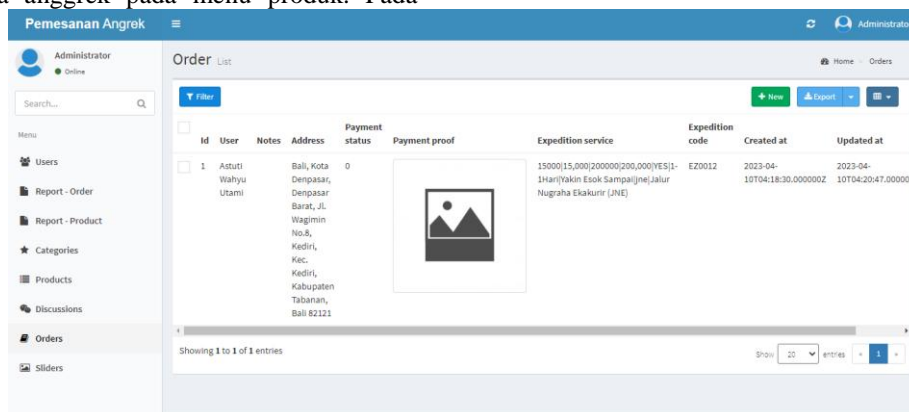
a anggrek pada menu produk. Pada

Pemesanan Angrek

Administrato

Administrator
Online

Search...

Menu

Users

Report - Order

Report - Product

Categories

Products

Discussions

Orders

Sliders

Order List

Home > Orders

Filter

+ New

Export

| | Id | User | Notes | Address | Payment status | Payment proof | Expedition service | Expedition code | Created at | Updated at |
|---|---|---|---|---|---|---|---|---|---|---|
| | 1 | Astuti Wahyu Utami | | Bali, Kota Denpasar, Denpasar Barat, Jl. Wagimin No.8, Kediri, Kec. Kediri, Kabupaten Tabanan, Bali 82121 | 0 | | 15000\|15,000\|200000\|200,000\|YES\|1-1Hari\|Yakin Esok Sampai\|jne\|Jalur Nugraha Ekakurir (JNE) | EZ0012 | 2023-04-10T04:18:30.000000Z | 2023-04-10T04:20:47.00000 |

Showing 1 to 1 of 1 entries

Show 20 entries 1